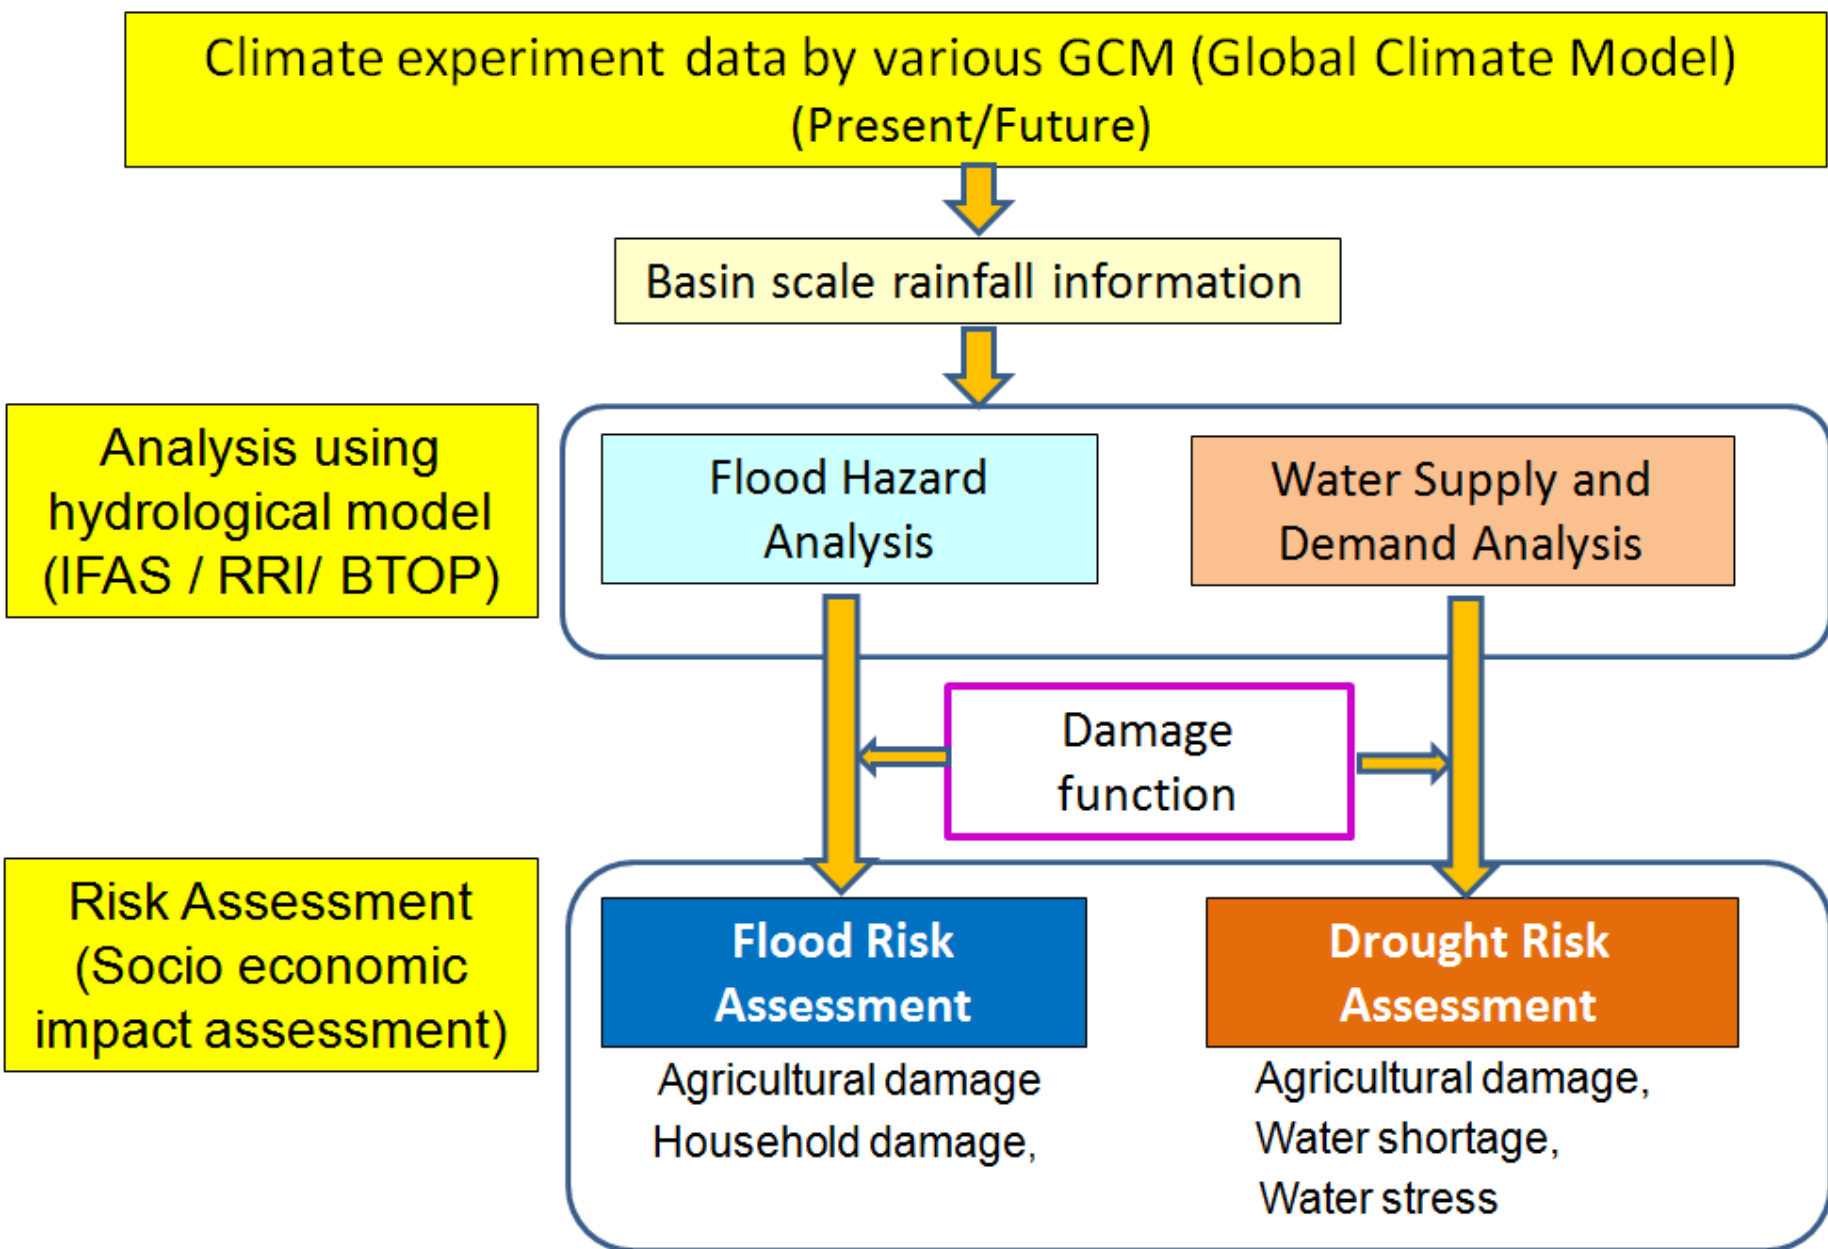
Climate experiment data by various GCM (Global Climate Model) (Present/Future)

Basin scale rainfall information

Analysis using hydrological model (IFAS / RRI/ BTOP)

Flood Hazard Analysis

Water Supply and Demand Analysis

Damage function

Risk Assessment (Socio economic impact assessment)

Flood Risk Assessment

Agricultural damage
Household damage,

Drought Risk Assessment

Agricultural damage,
Water shortage,
Water stress